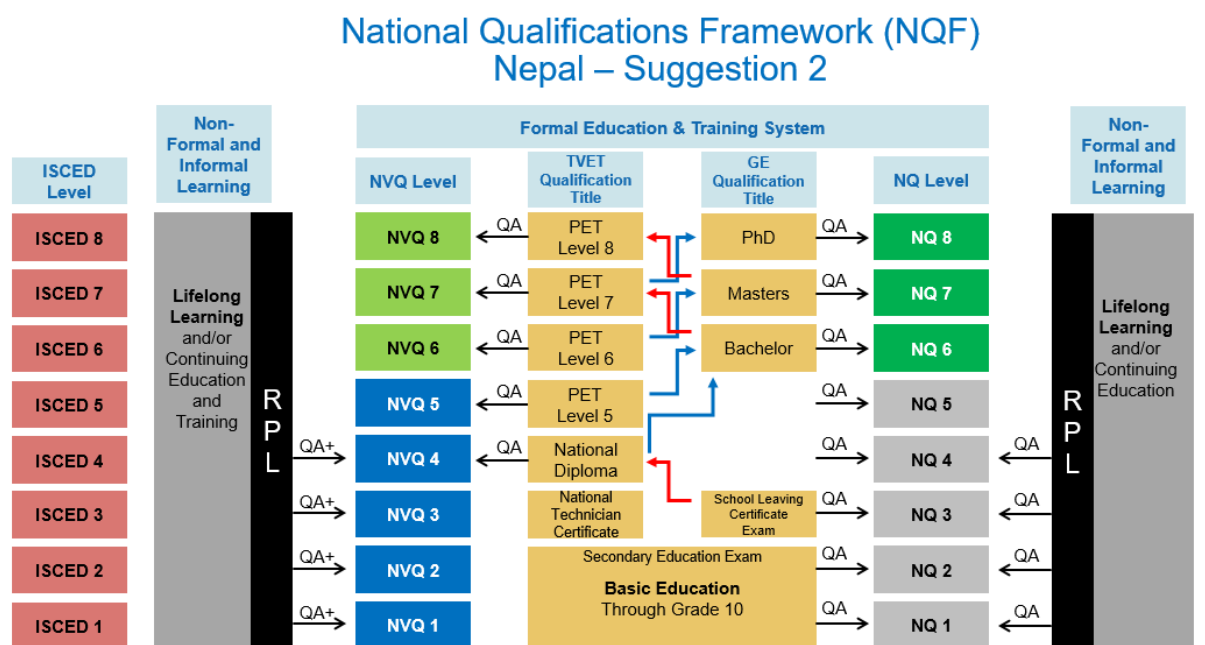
National Qualifications Framework (NQF)
Nepal – Suggestion 2

| ISCED Level | Non-Formal and Informal Learning | | | NVQ Level | | TVET Qualification Title | GE Qualification Title | | NQ Level | | | Non-Formal and Informal Learning |
|---|---|---|---|---|---|---|---|---|---|---|---|---|
| ISCED 8 | Lifelong Learning and/or Continuing Education and Training | RPL | | NVQ 8 | QA | PET Level 8 | PhD | QA | NQ 8 | | RPL | Lifelong Learning and/or Continuing Education |
| ISCED 7 | | | | NVQ 7 | QA | PET Level 7 | Masters | QA | NQ 7 | | | |
| ISCED 6 | | | | NVQ 6 | QA | PET Level 6 | Bachelor | QA | NQ 6 | | | |
| ISCED 5 | | | | NVQ 5 | QA | PET Level 5 | | QA | NQ 5 | | | |
| ISCED 4 | | | QA+ | NVQ 4 | QA | National Diploma | | QA | NQ 4 | QA | | |
| ISCED 3 | | | QA+ | NVQ 3 | | National Technician Certificate | School Leaving Certificate Exam | QA | NQ 3 | QA | | |
| ISCED 2 | | | QA+ | NVQ 2 | | Secondary Education Exam Basic Education Through Grade 10 | | QA | NQ 2 | QA | | |
| ISCED 1 | | | QA+ | NVQ 1 | | | | QA | NQ 1 | QA | | |

Formal Education & Training System